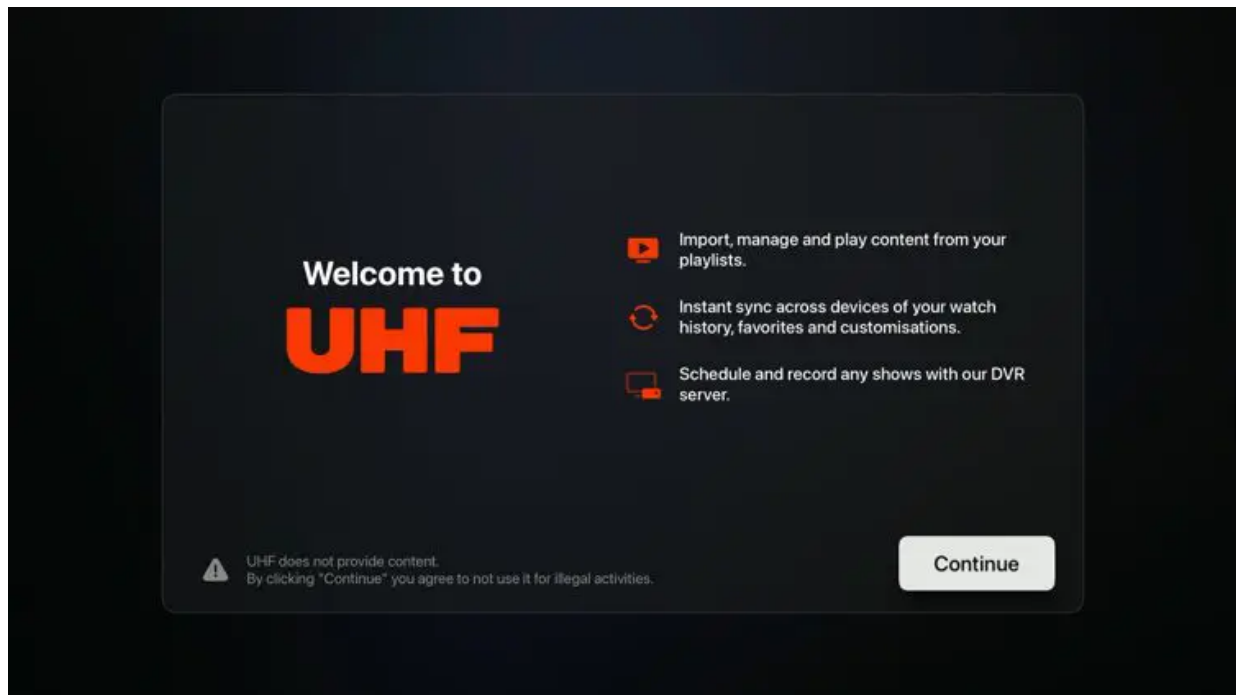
Welcome to
UHF

Import, manage and play content from your playlists.

Instant sync across devices of your watch history, favorites and customisations.

Schedule and record any shows with our DVR server.

UHF does not provide content.
By clicking "Continue" you agree to not use it for illegal activities.

Continue